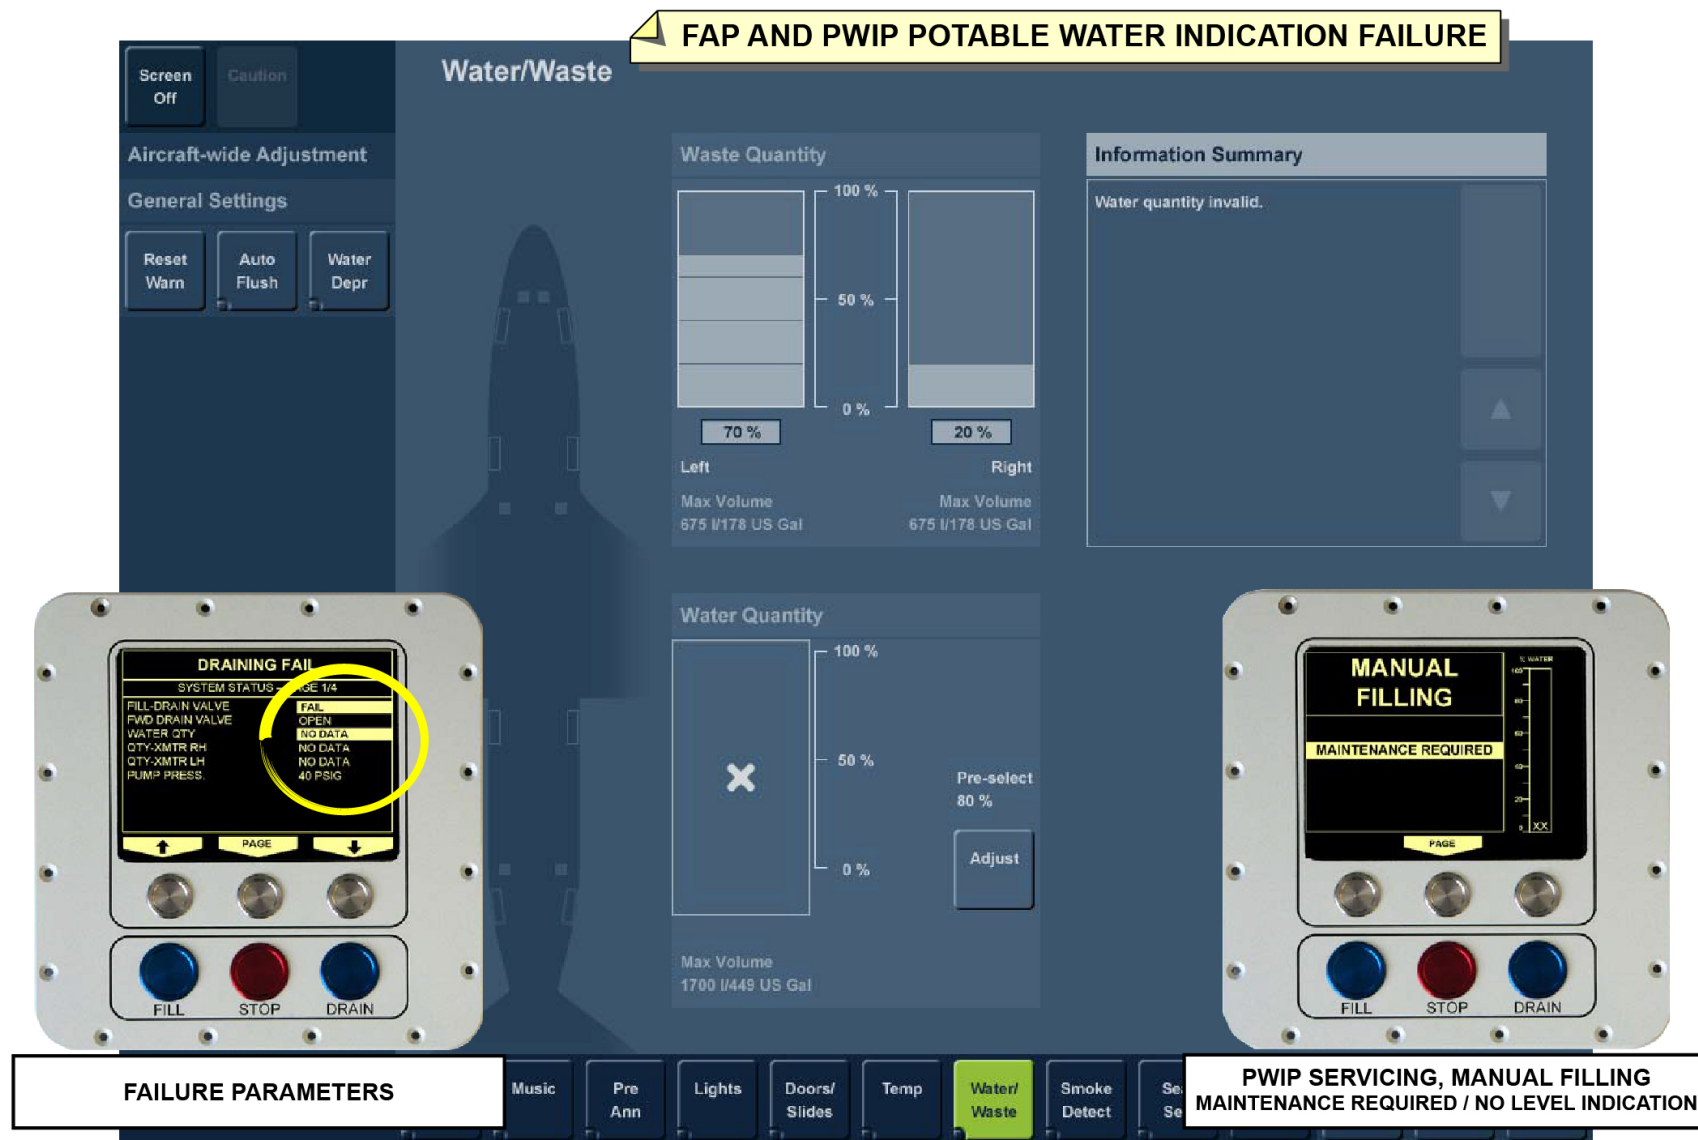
FAP AND PWIP POTABLE WATER INDICATION FAILURE

Screen Off

Caution

Water/Waste

Aircraft-wide Adjustment

General Settings

Reset Warn

Auto Flush

Water Depr

Waste Quantity

100 %

50 %

0 %

70 %

20 %

Left

Right

Max Volume
675 l/178 US Gal

Max Volume
675 l/178 US Gal

Information Summary

Water quantity invalid.

Water Quantity

100 %

50 %

0 %

Pre-select
80 %

Adjust

Max Volume
1700 l/449 US Gal

DRAINING FAIL

SYSTEM STATUS – PAGE 1/4

| | |
|---|---|
| FILL-DRAIN VALVE | FAIL |
| FWD DRAIN VALVE | OPEN |
| WATER QTY | NO DATA |
| QTY-XMTR RH | NO DATA |
| QTY-XMTR LH | NO DATA |
| PUMP PRESS. | 40 PSIG |

PAGE

FILL STOP DRAIN

MANUAL FILLING

% WATER

MAINTENANCE REQUIRED

XX

PAGE

FILL STOP DRAIN

FAILURE PARAMETERS

Music

Pre Ann

Lights

Doors/ Slides

Temp

Water/ Waste

Smoke Detect

Se Se

PWIP SERVICING, MANUAL FILLING
MAINTENANCE REQUIRED / NO LEVEL INDICATION